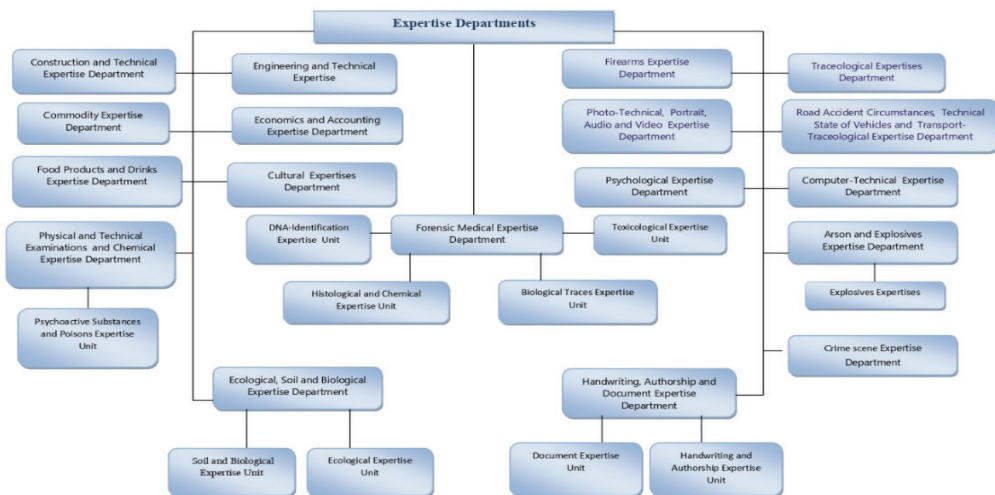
Expertise Departments

Construction and Technical Expertise Department

Engineering and Technical Expertise

Commodity Expertise Department

Economics and Accounting Expertise Department

Food Products and Drinks Expertise Department

Cultural Expertises Department

Physical and Technical Examinations and Chemical Expertise Department

Psychoactive Substances and Poisons Expertise Unit

DNA-Identification Expertise Unit

Forensic Medical Expertise Department

Toxicological Expertise Unit

Histological and Chemical Expertise Unit

Biological Traces Expertise Unit

Ecological, Soil and Biological Expertise Department

Soil and Biological Expertise Unit

Ecological Expertise Unit

Firearms Expertise Department

Traceological Expertises Department

Photo-Technical, Portrait, Audio and Video Expertise Department

Road Accident Circumstances, Technical State of Vehicles and Transport-Traceological Expertise Department

Psychological Expertise Department

Computer-Technical Expertise Department

Arson and Explosives Expertise Department

Explosives Expertises

Crime scene Expertise Department

Handwriting, Authorship and Document Expertise Department

Document Expertise Unit

Handwriting and Authorship Expertise Unit